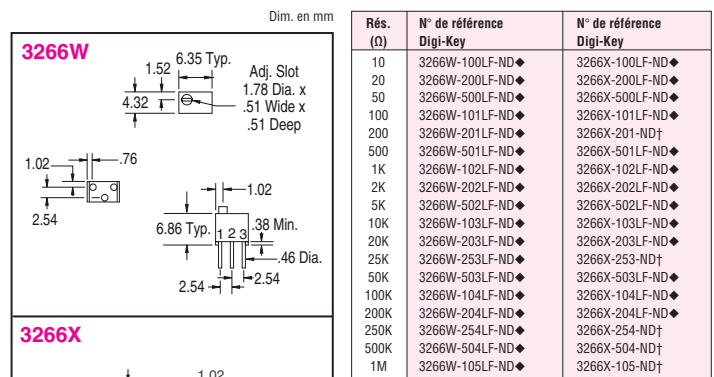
Dim. en mm

3266W

1.52
6.35 Typ.
Adj. Slot 1.78 Dia. x .51 Wide x .51 Deep
4.32

1.02
.76
2.54

1.02
6.86 Typ.
1 2 3
.38 Min.
.46 Dia.
2.54
2.54

3266X

1.02

| Rés. (Ω) | N° de référence Digi-Key | N° de référence Digi-Key |
|---|---|---|
| 10 | 3266W-100LF-ND◆ | 3266X-100LF-ND◆ |
| 20 | 3266W-200LF-ND◆ | 3266X-200LF-ND◆ |
| 50 | 3266W-500LF-ND◆ | 3266X-500LF-ND◆ |
| 100 | 3266W-101LF-ND◆ | 3266X-101LF-ND◆ |
| 200 | 3266W-201LF-ND◆ | 3266X-201-ND† |
| 500 | 3266W-501LF-ND◆ | 3266X-501LF-ND◆ |
| 1K | 3266W-102LF-ND◆ | 3266X-102LF-ND◆ |
| 2K | 3266W-202LF-ND◆ | 3266X-202LF-ND◆ |
| 5K | 3266W-502LF-ND◆ | 3266X-502LF-ND◆ |
| 10K | 3266W-103LF-ND◆ | 3266X-103LF-ND◆ |
| 20K | 3266W-203LF-ND◆ | 3266X-203LF-ND◆ |
| 25K | 3266W-253LF-ND◆ | 3266X-253-ND† |
| 50K | 3266W-503LF-ND◆ | 3266X-503LF-ND◆ |
| 100K | 3266W-104LF-ND◆ | 3266X-104LF-ND◆ |
| 200K | 3266W-204LF-ND◆ | 3266X-204LF-ND◆ |
| 250K | 3266W-254LF-ND◆ | 3266X-254-ND† |
| 500K | 3266W-504LF-ND◆ | 3266X-504-ND† |
| 1M | 3266W-105LF-ND◆ | 3266X-105-ND† |